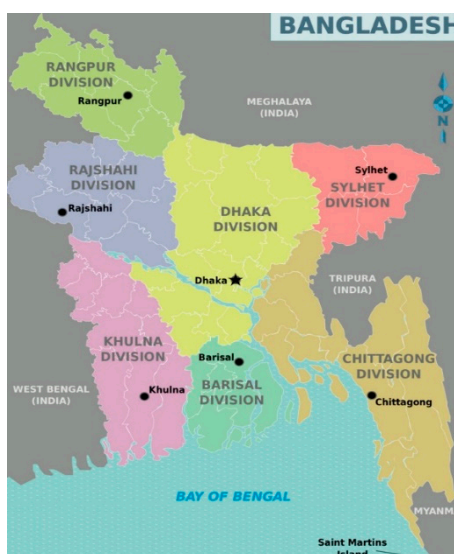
BANGLADESH

RANGPUR DIVISION
Rangpur

MEGHALAYA (INDIA)

N

RAJSHAHI DIVISION
Rajshahi

DHAKA DIVISION

Sylhet
SYLHET DIVISION

Dhaka

TRIPURA (INDIA)

KHULNA DIVISION

Barisal

CHITTAGONG DIVISION

WEST BENGAL (INDIA)

Khulna

BARISAL DIVISION

Chittagong

BAY OF BENGAL

MYANM

Saint Martins Island